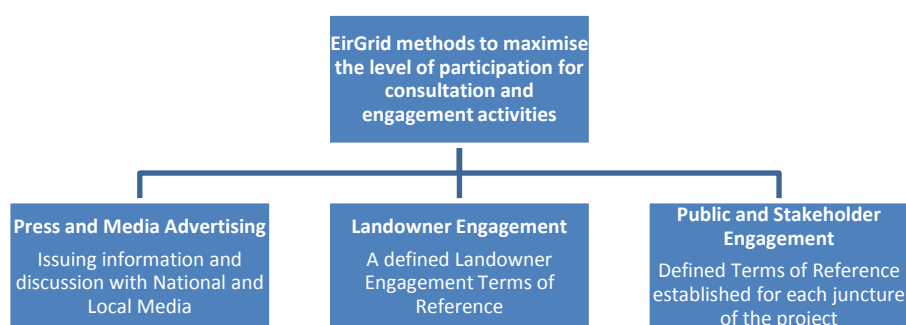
EirGrid methods to maximise the level of participation for consultation and engagement activities

Press and Media Advertising

Issuing information and discussion with National and Local Media

Landowner Engagement

A defined Landowner Engagement Terms of Reference

Public and Stakeholder Engagement

Defined Terms of Reference established for each juncture of the project